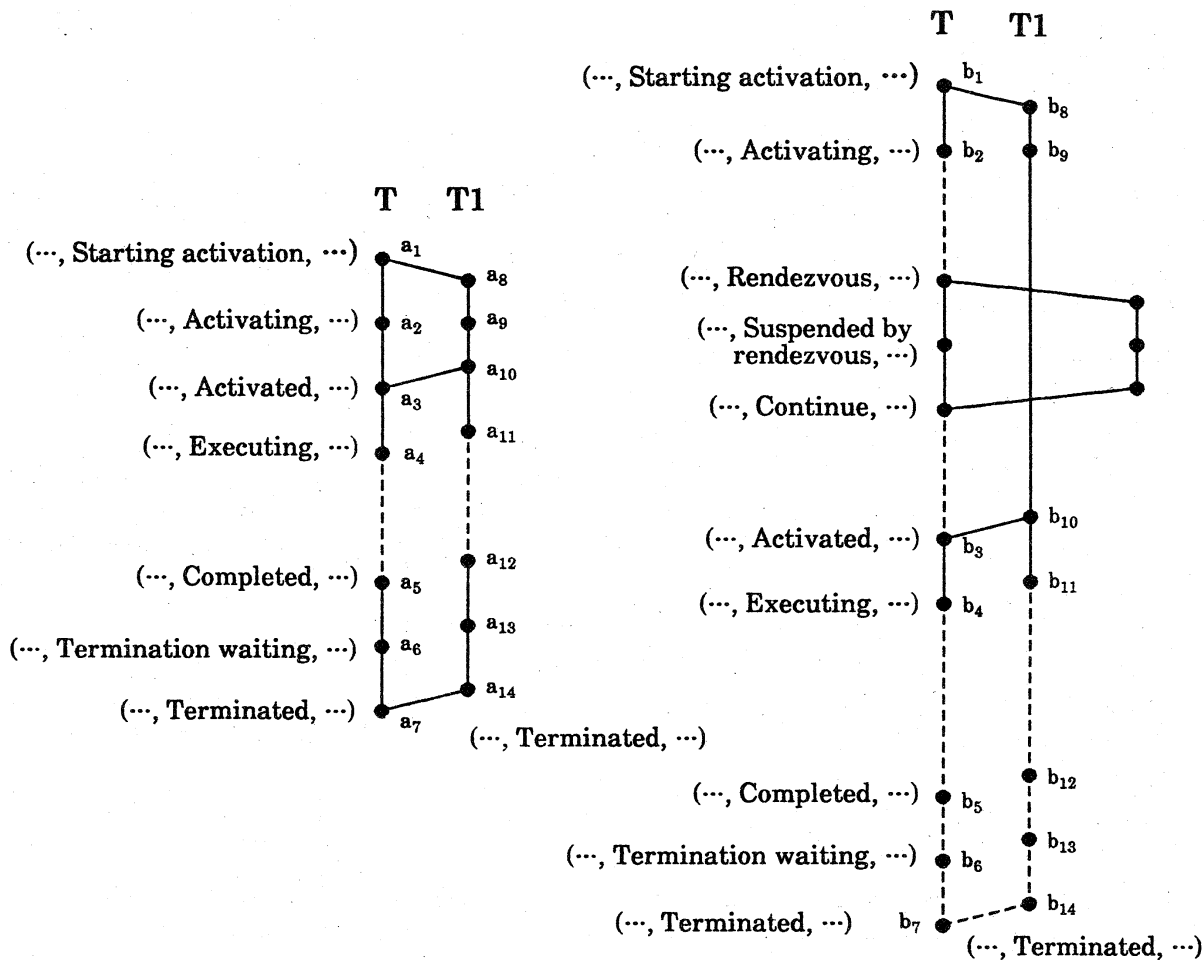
T T1

(···, Starting activation, ···) $a_1$ $a_8$

(···, Activating, ···) $a_2$ $a_9$

(···, Activated, ···) $a_3$ $a_{10}$

(···, Executing, ···) $a_4$ $a_{11}$

$a_{12}$

(···, Completed, ···) $a_5$

$a_{13}$

(···, Termination waiting, ···) $a_6$

$a_{14}$

(···, Terminated, ···) $a_7$

(···, Terminated, ···)

T T1

(···, Starting activation, ···) $b_1$ $b_8$

(···, Activating, ···) $b_2$ $b_9$

(···, Rendezvous, ···)

(···, Suspended by rendezvous, ···)

(···, Continue, ···)

$b_{10}$

(···, Activated, ···) $b_3$

$b_{11}$

(···, Executing, ···) $b_4$

$b_{12}$

(···, Completed, ···) $b_5$

$b_{13}$

(···, Termination waiting, ···) $b_6$

$b_{14}$

(···, Terminated, ···) $b_7$

(···, Terminated, ···)